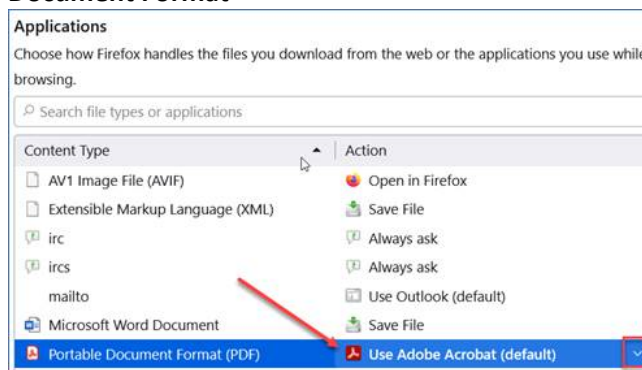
Document Format

Applications

Choose how Firefox handles the files you download from the web or the applications you use while browsing.

Search file types or applications

| Content Type | Action |
|---|---|
| AV1 Image File (AVIF) | Open in Firefox |
| Extensible Markup Language (XML) | Save File |
| irc | Always ask |
| ircs | Always ask |
| mailto | Use Outlook (default) |
| Microsoft Word Document | Save File |
| Portable Document Format (PDF) | Use Adobe Acrobat (default) |